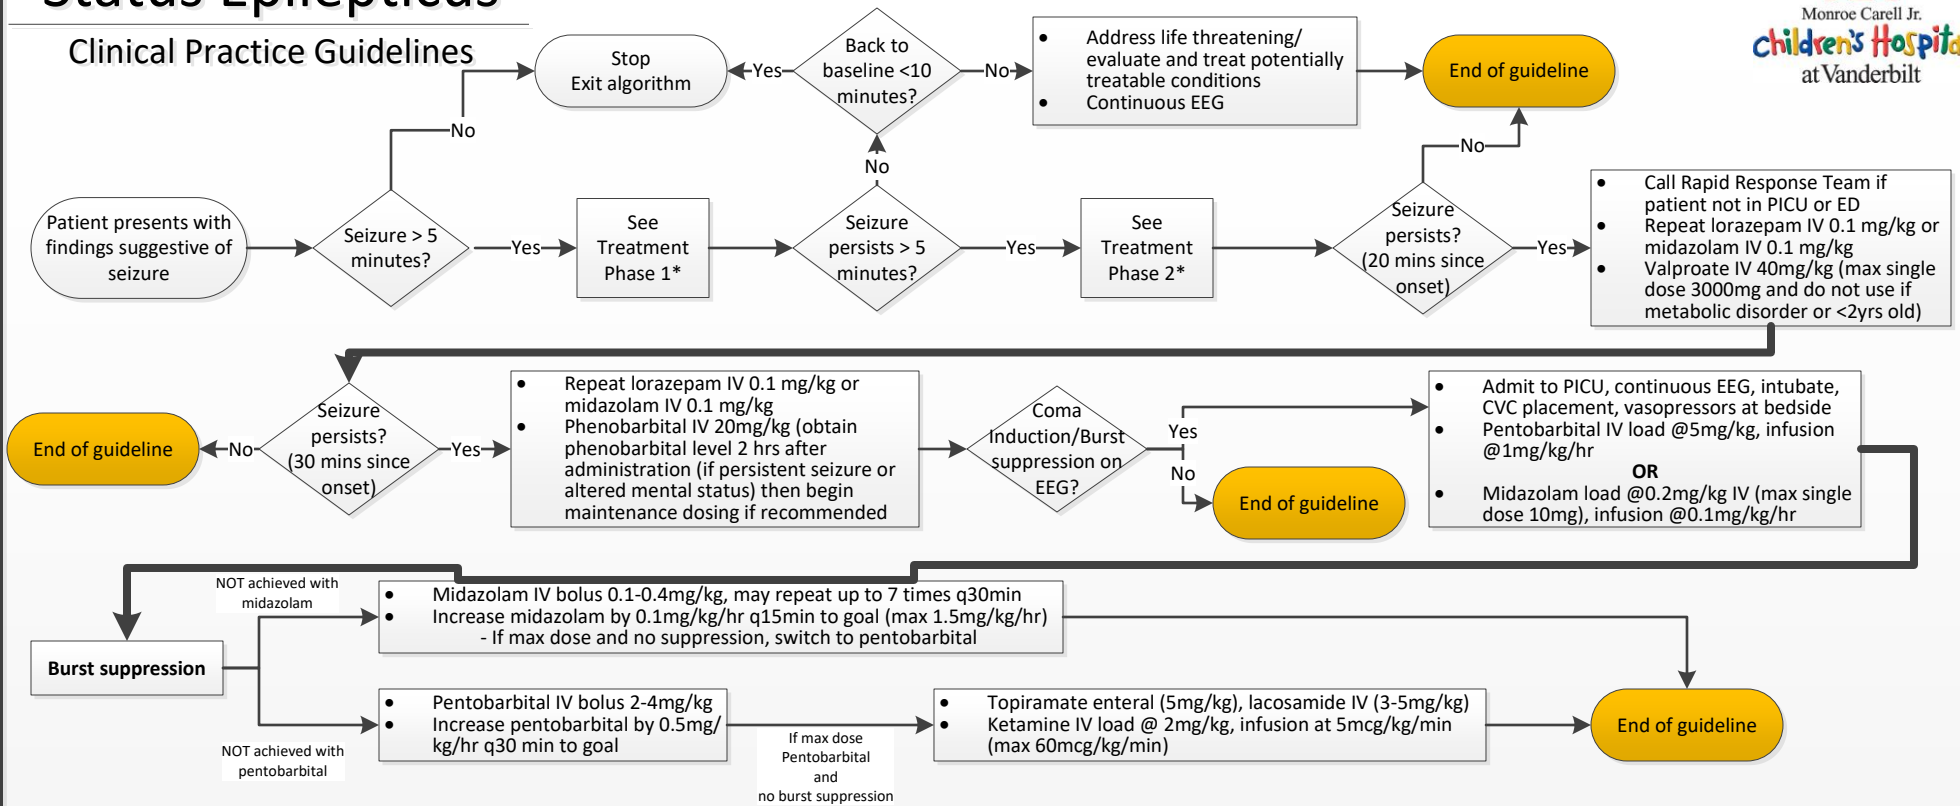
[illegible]

Clinical Practice Guidelines

Monroe Carell Jr. Children's Hospit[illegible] at Vanderbilt

Patient presents with findings suggestive of seizure

Seizure > 5 minutes?

No

Yes

Stop Exit algorithm

Yes

Back to baseline <10 minutes?

No

• Address life threatening/ evaluate and treat potentially treatable conditions
• Continuous EEG

End of guideline

See Treatment Phase 1*

No

Seizure persists > 5 minutes?

Yes

See Treatment Phase 2*

No

Seizure persists? (20 mins since onset)

Yes

• Call Rapid Response Team if patient not in PICU or ED
• Repeat lorazepam IV 0.1 mg/kg or midazolam IV 0.1 mg/kg
• Valproate IV 40mg/kg (max single dose 3000mg and do not use if metabolic disorder or <2yrs old)

End of guideline

No

Seizure persists? (30 mins since onset)

Yes

• Repeat lorazepam IV 0.1 mg/kg or midazolam IV 0.1 mg/kg
• Phenobarbital IV 20mg/kg (obtain phenobarbital level 2 hrs after administration (if persistent seizure or altered mental status) then begin maintenance dosing if recommended

Coma Induction/Burst suppression on EEG?

Yes

No

End of guideline

• Admit to PICU, continuous EEG, intubate, CVC placement, vasopressors at bedside
• Pentobarbital IV load @5mg/kg, infusion @1mg/kg/hr
OR
• Midazolam load @0.2mg/kg IV (max single dose 10mg), infusion @0.1mg/kg/hr

NOT achieved with midazolam

Burst suppression

• Midazolam IV bolus 0.1-0.4mg/kg, may repeat up to 7 times q30min
• Increase midazolam by 0.1mg/kg/hr q15min to goal (max 1.5mg/kg/hr)
- If max dose and no suppression, switch to pentobarbital

NOT achieved with pentobarbital

• Pentobarbital IV bolus 2-4mg/kg
• Increase pentobarbital by 0.5mg/kg/hr q30 min to goal

If max dose Pentobarbital and no burst suppression

• Topiramate enteral (5mg/kg), lacosamide IV (3-5mg/kg)
• Ketamine IV load @ 2mg/kg, infusion at 5mcg/kg/min (max 60mcg/kg/min)

End of guideline